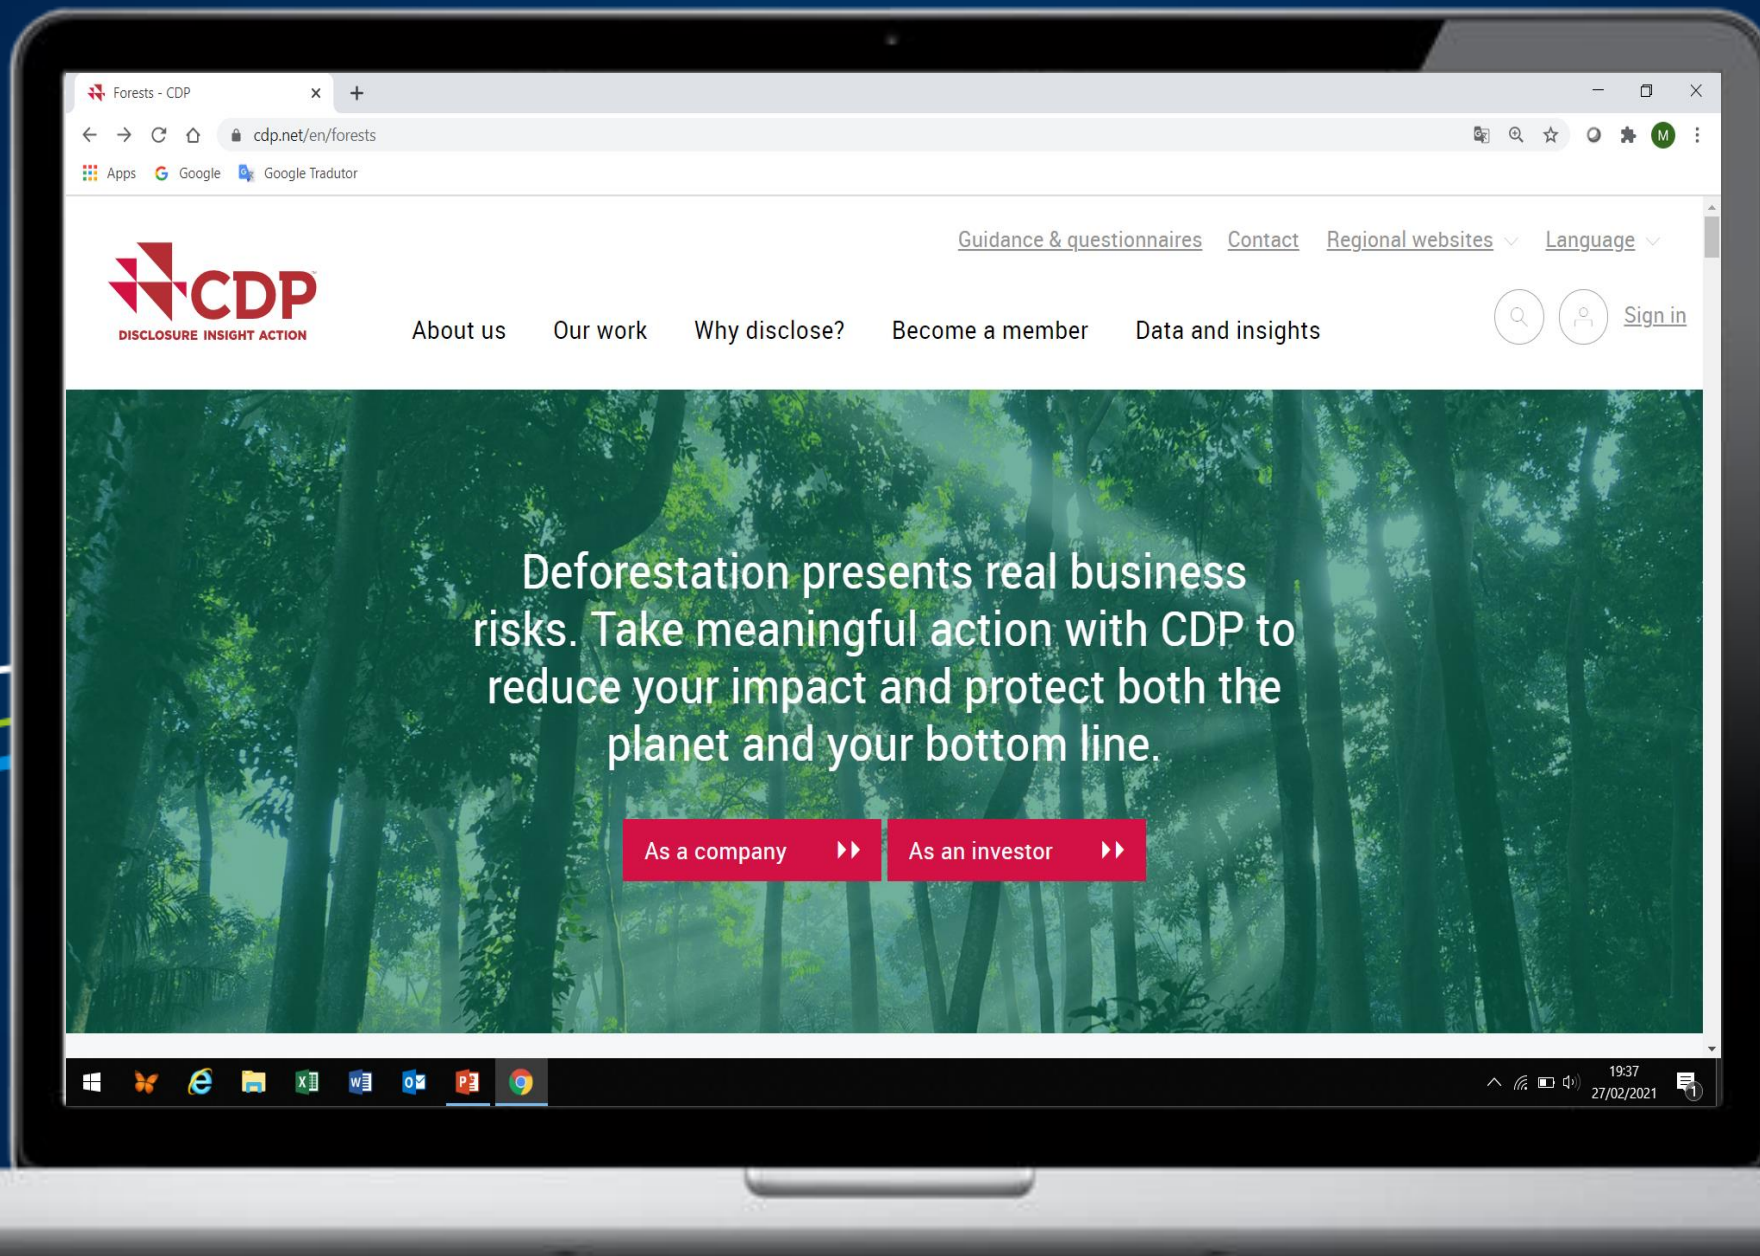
Forests - CDP

cdp.net/en/forests

Apps Google Google Tradutor

Guidance & questionnaires Contact Regional websites Language

CDP
DISCLOSURE INSIGHT ACTION

About us Our work Why disclose? Become a member Data and insights

Sign in

Deforestation presents real business risks. Take meaningful action with CDP to reduce your impact and protect both the planet and your bottom line.

As a company

As an investor

19:37
27/02/2021